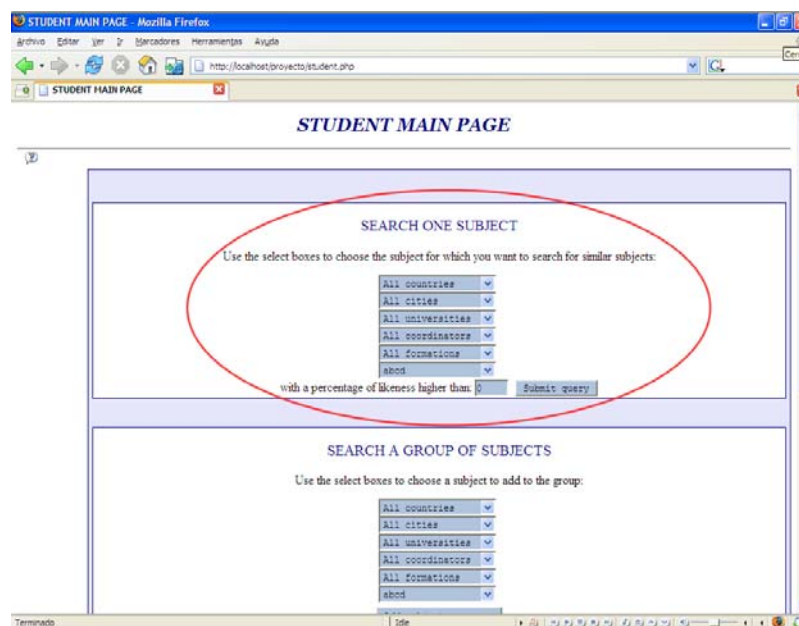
STUDENT MAIN PAGE - Mozilla Firefox

Archivo Editar Ver Ir Marcadores Herramientas Ayuda

http://localhost/proyecto/student.php

STUDENT MAIN PAGE

STUDENT MAIN PAGE

SEARCH ONE SUBJECT

Use the select boxes to choose the subject for which you want to search for similar subjects:

All countries
All cities
All universities
All coordinators
All formations
abcd

with a percentage of likeness higher than: 0 Submit query

SEARCH A GROUP OF SUBJECTS

Use the select boxes to choose a subject to add to the group:

All countries
All cities
All universities
All coordinators
All formations
abcd

Terminado
Idle